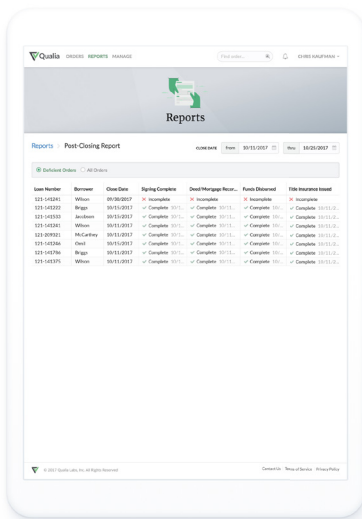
Qualia ORDERS REPORTS MANAGE

Find order...

CHRIS NAUFMAN

Reports

Reports > Post-Closing Report

CLOSE DATE from 10/15/2017 thru 10/25/2017

Deficient Orders All Orders

| Loan Number | Borrower | Close Date | Signing Complete | Deed/Mortgage Recor... | Funds Disbursed | Title Insurance Issued |
|---|---|---|---|---|---|---|
| 121-141241 | Wilson | 09/08/2017 | Incomplete | Incomplete | Incomplete | Incomplete |
| 121-141222 | Briggs | 10/15/2017 | Complete 10/1... | Complete 10/1... | Complete 10/... | Complete 10/11/2... |
| 121-141533 | Jacobson | 10/15/2017 | Complete 10/1... | Complete 10/1... | Complete 10/... | Complete 10/11/2... |
| 121-141241 | Wilson | 10/11/2017 | Complete 10/1... | Complete 10/1... | Complete 10/... | Complete 10/11/2... |
| 121-209321 | McCarthey | 10/11/2017 | Complete 10/1... | Complete 10/1... | Complete 10/... | Complete 10/11/2... |
| 121-141246 | Obed | 10/11/2017 | Complete 10/1... | Complete 10/1... | Complete 10/... | Complete 10/11/2... |
| 121-141786 | Briggs | 10/11/2017 | Complete 10/1... | Complete 10/1... | Complete 10/... | Complete 10/11/2... |
| 121-141375 | Wilson | 10/11/2017 | Complete 10/1... | Complete 10/1... | Complete 10/... | Complete 10/11/2... |

© 2017 Qualia Labs, Inc. All Rights Reserved

Contact Us Terms of Service Privacy Policy